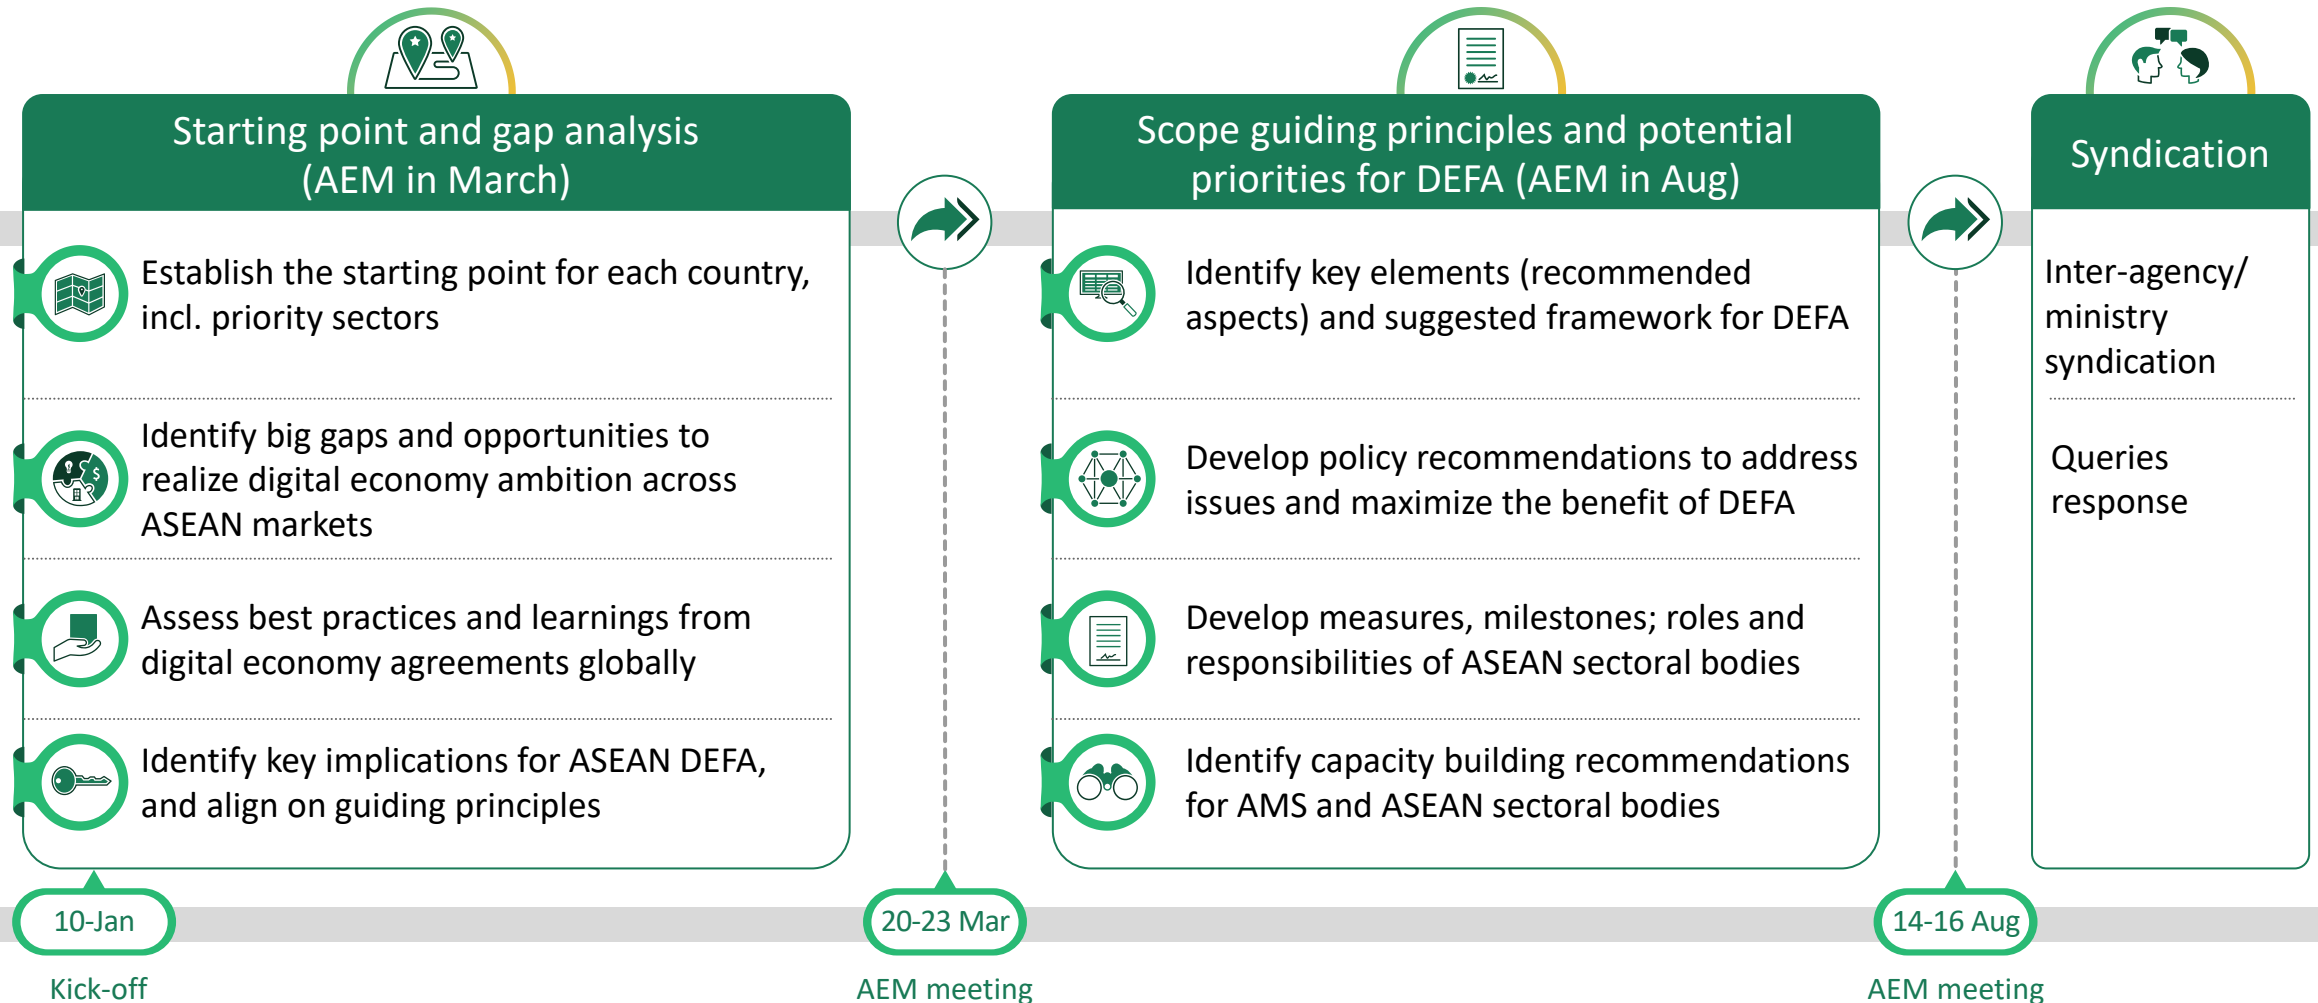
Starting point and gap analysis (AEM in March)

Establish the starting point for each country, incl. priority sectors

Identify big gaps and opportunities to realize digital economy ambition across ASEAN markets

Assess best practices and learnings from digital economy agreements globally

Identify key implications for ASEAN DEFA, and align on guiding principles

Scope guiding principles and potential priorities for DEFA (AEM in Aug)

Identify key elements (recommended aspects) and suggested framework for DEFA

Develop policy recommendations to address issues and maximize the benefit of DEFA

Develop measures, milestones; roles and responsibilities of ASEAN sectoral bodies

Identify capacity building recommendations for AMS and ASEAN sectoral bodies

Syndication

Inter-agency/ ministry syndication

Queries response

10-Jan

Kick-off

20-23 Mar

AEM meeting

14-16 Aug

AEM meeting